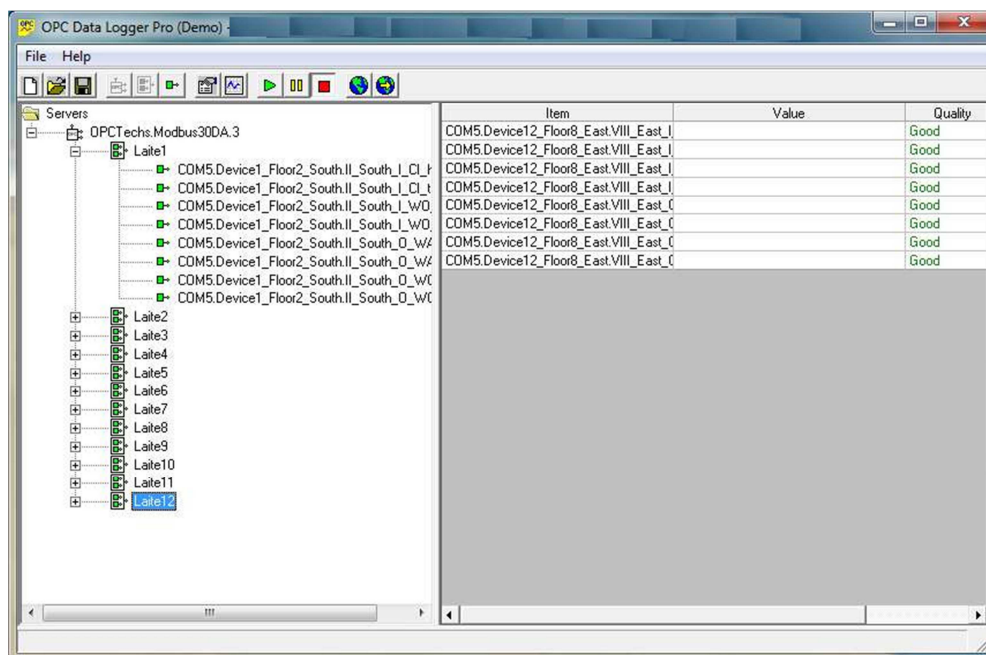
OPC Data Logger Pro (Demo) -

File Help

Servers
OPCTechs.Modbus30DA.3
Laite1
COM5.Device1_Floor2_South.II_South_I_CI_
COM5.Device1_Floor2_South.II_South_I_CI_
COM5.Device1_Floor2_South.II_South_I_WO
COM5.Device1_Floor2_South.II_South_I_WO
COM5.Device1_Floor2_South.II_South_O_W
COM5.Device1_Floor2_South.II_South_O_W
COM5.Device1_Floor2_South.II_South_O_W
COM5.Device1_Floor2_South.II_South_O_W
Laite2
Laite3
Laite4
Laite5
Laite6
Laite7
Laite8
Laite9
Laite10
Laite11
Laite12

| Item | Value | Quality |
|---|---|---|
| COM5.Device12_Floor8_East.VIII_East_I | | Good |
| COM5.Device12_Floor8_East.VIII_East_I | | Good |
| COM5.Device12_Floor8_East.VIII_East_I | | Good |
| COM5.Device12_Floor8_East.VIII_East_I | | Good |
| COM5.Device12_Floor8_East.VIII_East_( | | Good |
| COM5.Device12_Floor8_East.VIII_East_( | | Good |
| COM5.Device12_Floor8_East.VIII_East_( | | Good |
| COM5.Device12_Floor8_East.VIII_East_( | | Good |